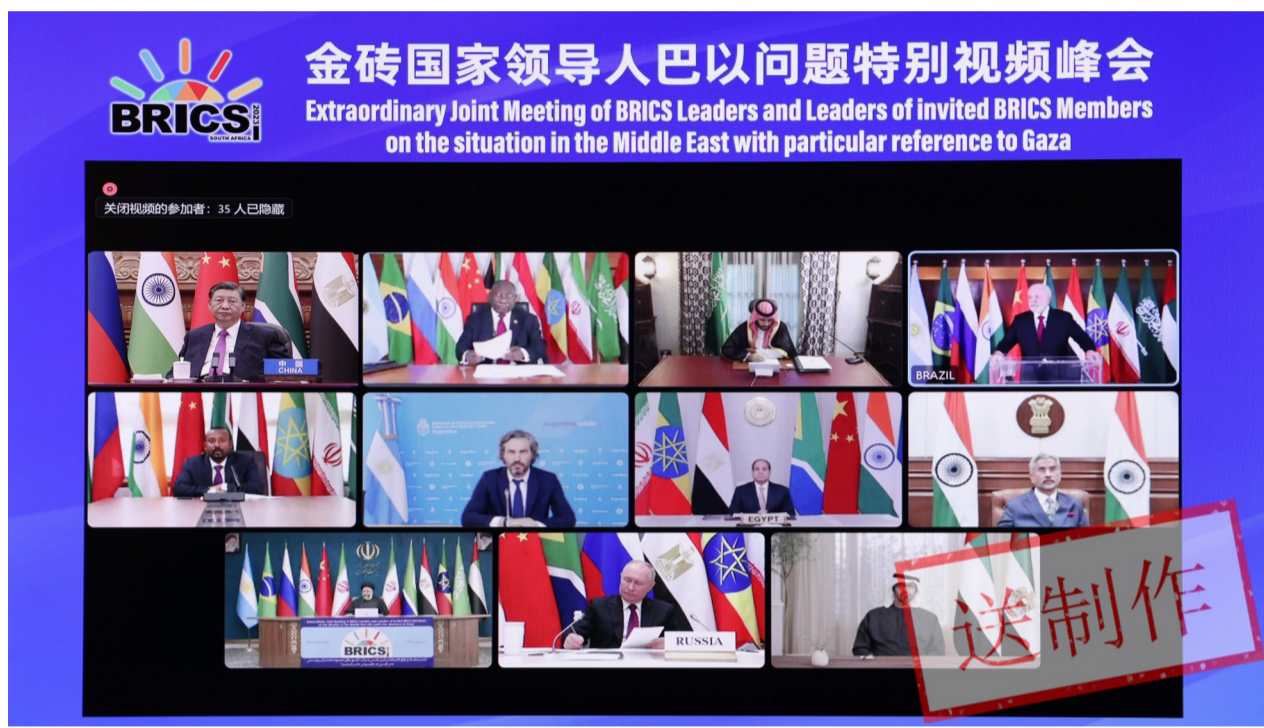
BRICS 2023 SOUTH AFRICA

金砖国家领导人巴以问题特别视频峰会
Extraordinary Joint Meeting of BRICS Leaders and Leaders of invited BRICS Members on the situation in the Middle East with particular reference to Gaza

关闭视频的参加者：35 人已隐藏

中国
CHINA

BRAZIL

EGYPT

BRICS

RUSSIA

送制作